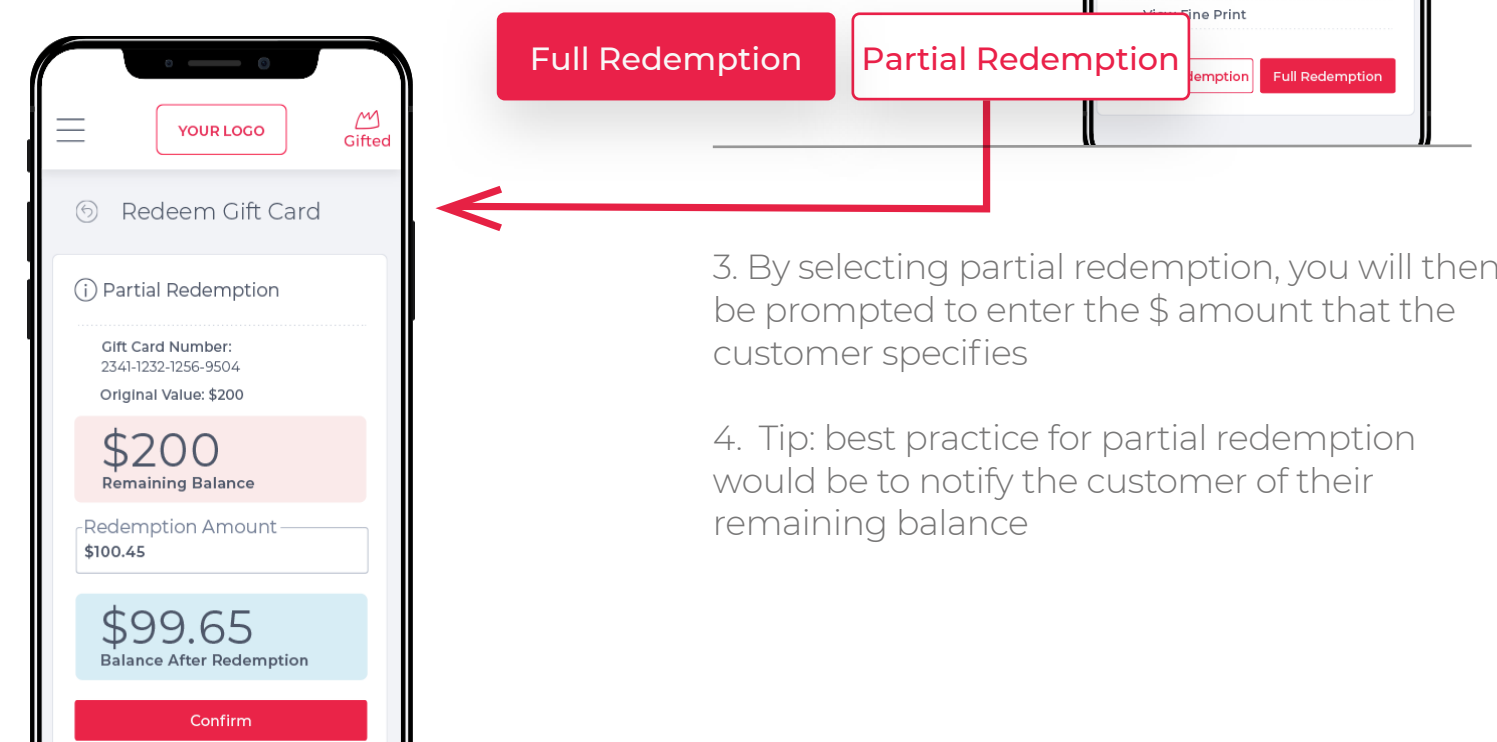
Full Redemption

Partial Redemption

View Fine Print

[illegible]demption

Full Redemption

YOUR LOGO

Gifted

Redeem Gift Card

Partial Redemption

Gift Card Number:
2341-1232-1256-9504

Original Value: $200

$200
Remaining Balance

Redemption Amount
$100.45

$99.65
Balance After Redemption

Confirm

3. By selecting partial redemption, you will then be prompted to enter the $ amount that the customer specifies

4. Tip: best practice for partial redemption would be to notify the customer of their remaining balance